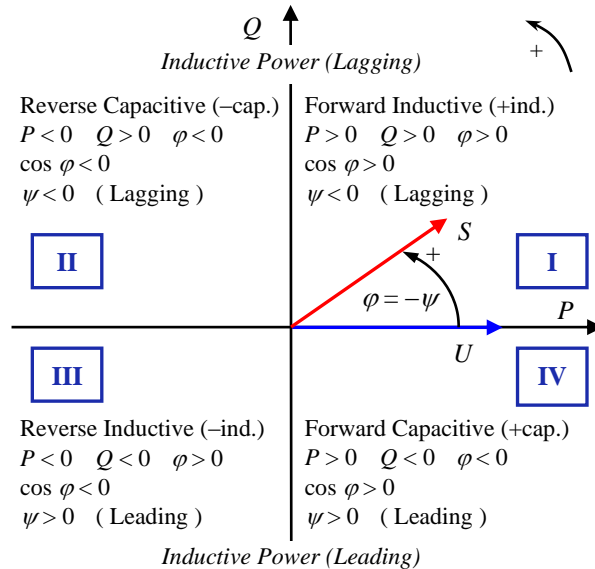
$Q$

Inductive Power (Lagging)

+

Reverse Capacitive (–cap.)
$P < 0 \quad Q > 0 \quad \varphi < 0$
$\cos \varphi < 0$
$\psi < 0$ ( Lagging )

Forward Inductive (+ind.)
$P > 0 \quad Q > 0 \quad \varphi > 0$
$\cos \varphi > 0$
$\psi < 0$ ( Lagging )

$S$

II

+

I

$\varphi = -\psi$

$P$

$U$

III

IV

Reverse Inductive (–ind.)
$P < 0 \quad Q < 0 \quad \varphi > 0$
$\cos \varphi < 0$
$\psi > 0$ ( Leading )

Forward Capacitive (+cap.)
$P > 0 \quad Q < 0 \quad \varphi < 0$
$\cos \varphi > 0$
$\psi > 0$ ( Leading )

Inductive Power (Leading)